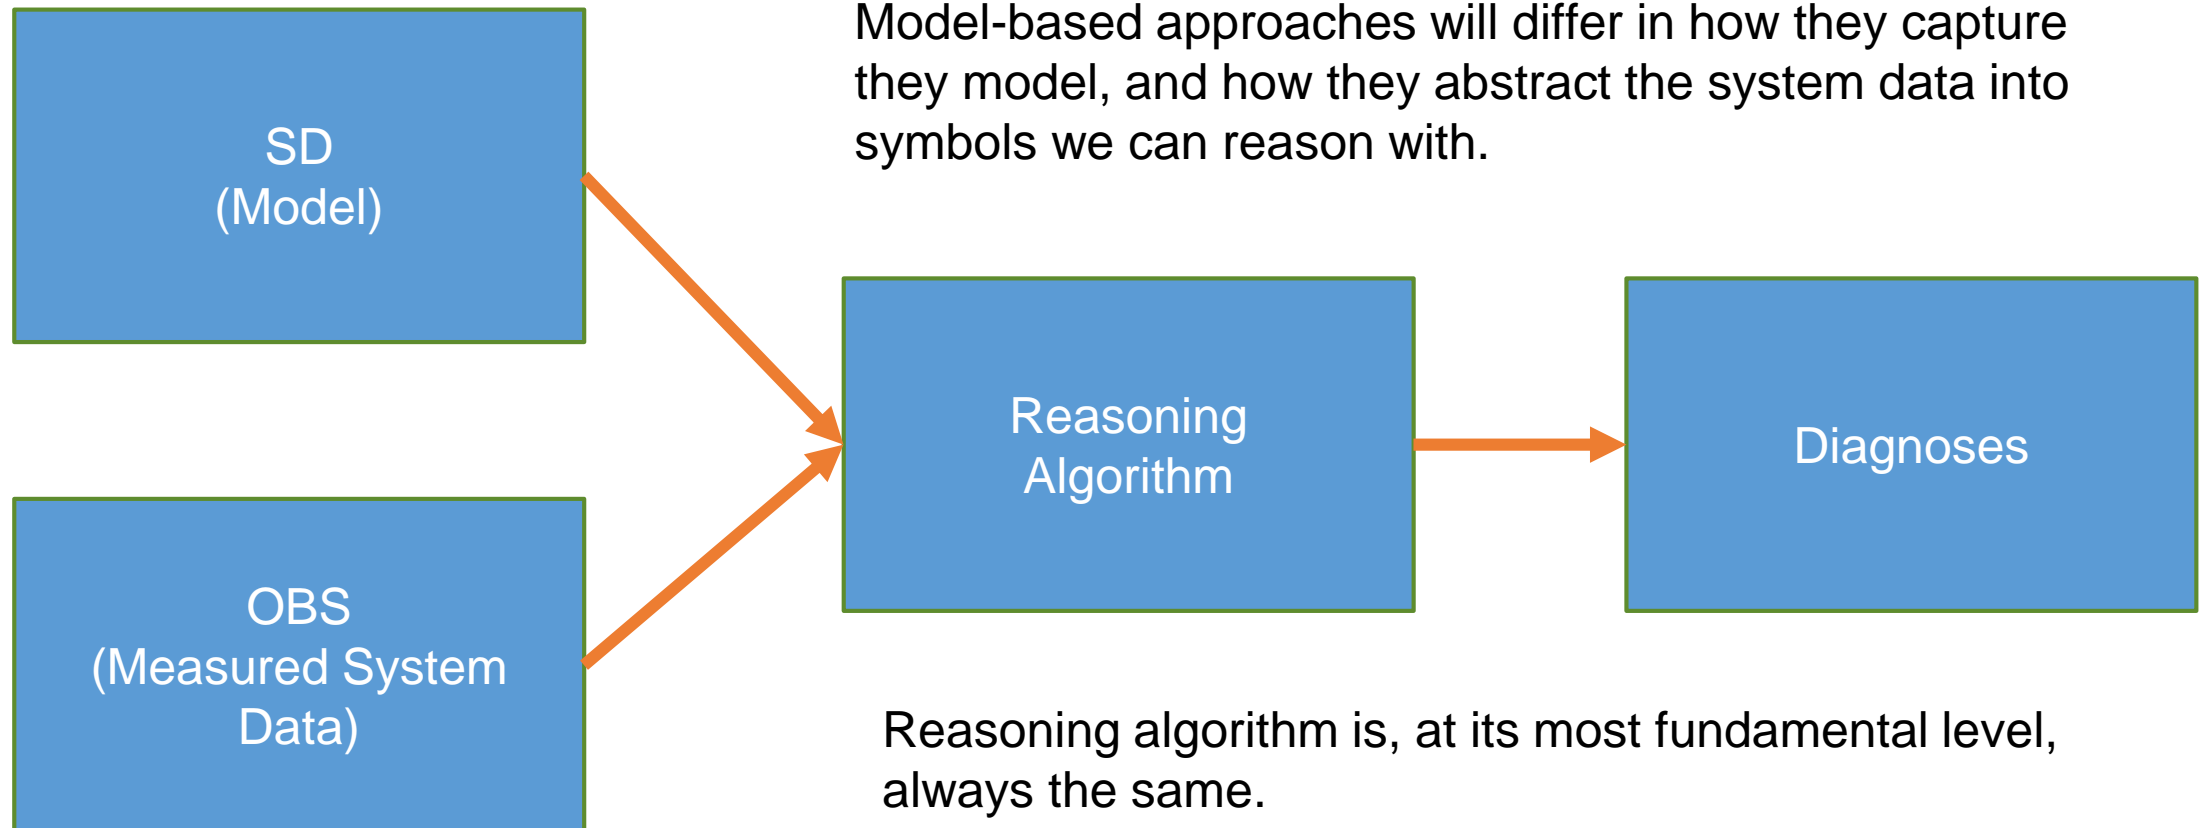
Model-based approaches will differ in how they capture they model, and how they abstract the system data into symbols we can reason with.

SD
(Model)

OBS
(Measured System Data)

Reasoning Algorithm

Diagnoses

Reasoning algorithm is, at its most fundamental level, always the same.